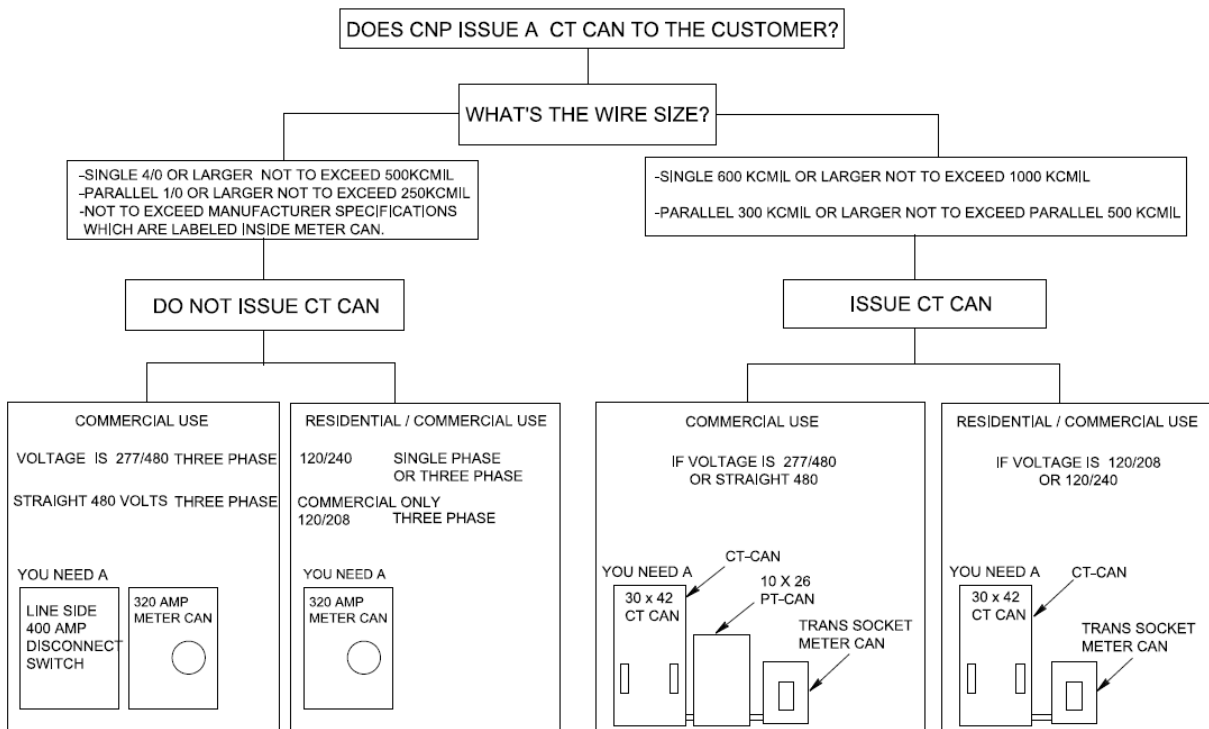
DOES CNP ISSUE A CT CAN TO THE CUSTOMER?

WHAT'S THE WIRE SIZE?

-SINGLE 4/0 OR LARGER NOT TO EXCEED 500KCMIL
-PARALLEL 1/0 OR LARGER NOT TO EXCEED 250KCMIL
-NOT TO EXCEED MANUFACTURER SPECIFICATIONS WHICH ARE LABELED INSIDE METER CAN.

-SINGLE 600 KCMIL OR LARGER NOT TO EXCEED 1000 KCMIL
-PARALLEL 300 KCMIL OR LARGER NOT TO EXCEED PARALLEL 500 KCMIL

DO NOT ISSUE CT CAN

ISSUE CT CAN

COMMERCIAL USE

VOLTAGE IS 277/480 THREE PHASE

STRAIGHT 480 VOLTS THREE PHASE

YOU NEED A

LINE SIDE 400 AMP DISCONNECT SWITCH

320 AMP METER CAN

RESIDENTIAL / COMMERCIAL USE

120/240 SINGLE PHASE OR THREE PHASE

COMMERCIAL ONLY
120/208 THREE PHASE

YOU NEED A

320 AMP METER CAN

COMMERCIAL USE

IF VOLTAGE IS 277/480 OR STRAIGHT 480

YOU NEED A

CT-CAN

30 x 42 CT CAN

10 X 26 PT-CAN

TRANS SOCKET METER CAN

RESIDENTIAL / COMMERCIAL USE

IF VOLTAGE IS 120/208 OR 120/240

YOU NEED A

CT-CAN

30 x 42 CT CAN

TRANS SOCKET METER CAN